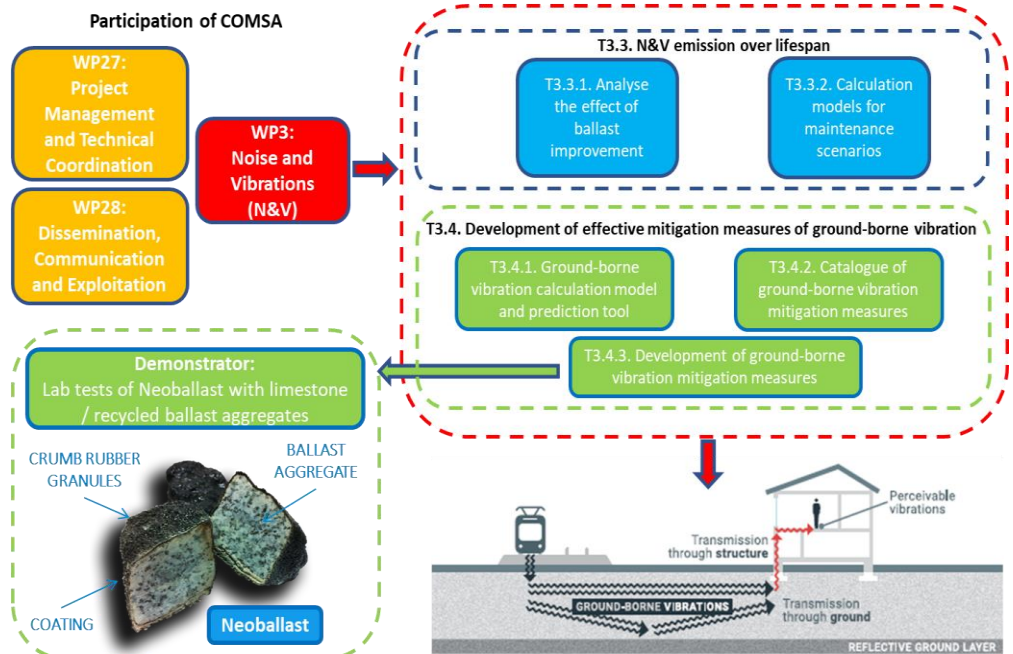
Participation of COMSA

WP27: Project Management and Technical Coordination

WP28: Dissemination, Communication and Exploitation

WP3: Noise and Vibrations (N&V)

T3.3. N&V emission over lifespan

T3.3.1. Analyse the effect of ballast improvement

T3.3.2. Calculation models for maintenance scenarios

T3.4. Development of effective mitigation measures of ground-borne vibration

T3.4.1. Ground-borne vibration calculation model and prediction tool

T3.4.2. Catalogue of ground-borne vibration mitigation measures

T3.4.3. Development of ground-borne vibration mitigation measures

Demonstrator:
Lab tests of Neoballast with limestone / recycled ballast aggregates

CRUMB RUBBER GRANULES

BALLAST AGGREGATE

COATING

Neoballast

Perceivable vibrations

Transmission through structure

GROUND-BORNE VIBRATIONS

Transmission through ground

REFLECTIVE GROUND LAYER